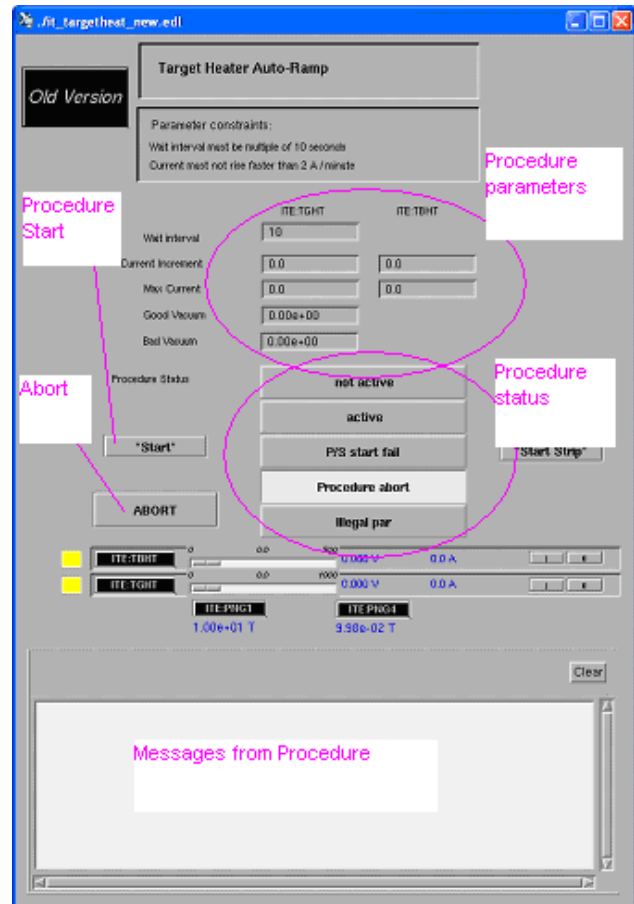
./it_targetheat_new.edl

Old Version

Target Heater Auto-Ramp

Parameter constraints:

Wait interval must be multiple of 10 seconds

Current must not rise faster than 2 A / minute

Procedure parameters

Procedure Start

ITE:TGHT ITE:TBHT

Wait interval 10

Current Increment 0.0 0.0

Max Current 0.0 0.0

Good Vacuum 0.00e+00

Bad Vacuum 0.00e+00

Abort

Procedure status

Procedure Status

not active

active

P/S start fail

Procedure abort

Illegal par

"Start"

"Start Strip"

ABORT

ITE:TBHT 0 0.0 500 0.000 V 0.0 A

ITE:TGHT 0 0.0 1000 0.000 V 0.0 A

ITE:PNG1 1.00e+01 T

ITE:PNG4 9.98e-02 T

Clear

Messages from Procedure